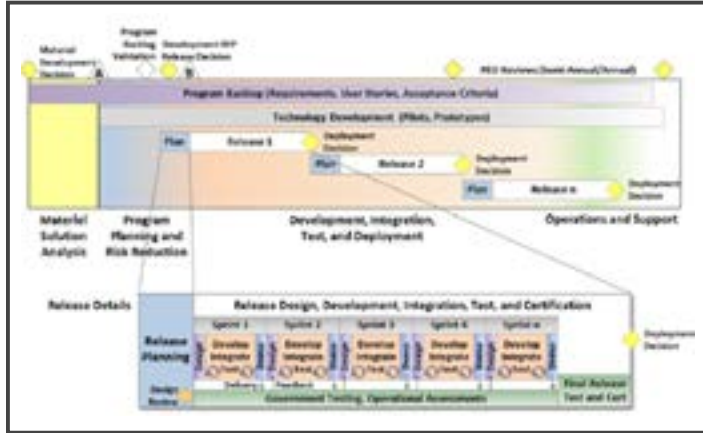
Material Development Decision

A

Program Backlog Validation

Development RFP Release Decision

B

PEO Reviews (Semi-Annual/Annual)

Program Backlog (Requirements, User Stories, Acceptance Criteria)

Technology Development (Pilots, Prototypes)

Plan

Release 1

Deployment Decision

Plan

Release 2

Deployment Decision

Plan

Release n

Deployment Decision

Materiel Solution Analysis

Program Planning and Risk Reduction

Development, Integration, Test, and Deployment

Operations and Support

Release Details

Release Design, Development, Integration, Test, and Certification

Release Planning

Sprint 1

Sprint 2

Sprint 3

Sprint 4

Sprint n

Develop Integrate

Develop Integrate

Develop Integrate

Develop Integrate

Develop Integrate

Deployment Decision

Design Review

Delivery

Feedback

Government Testing, Operational Assessments

Final Release Test and Cert